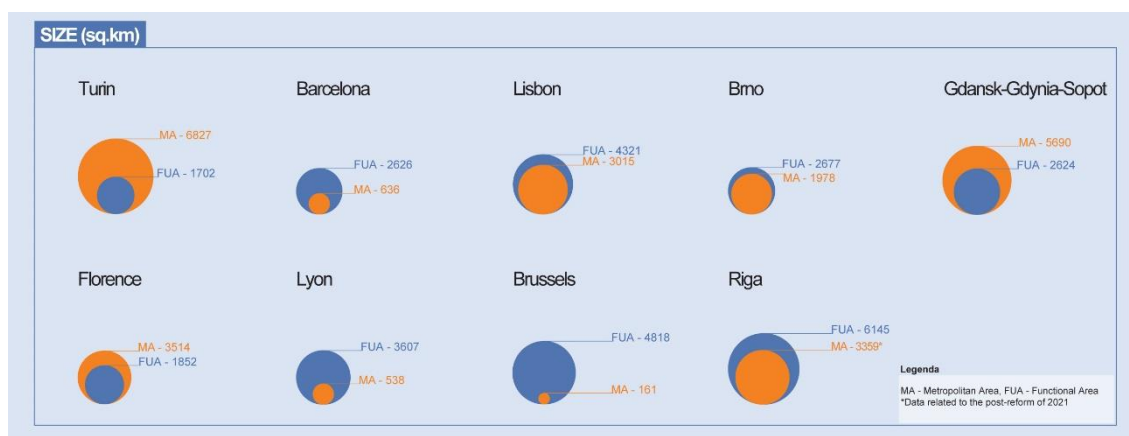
SIZE (sq.km)

Turin
MA - 6827
FUA - 1702

Barcelona
FUA - 2626
MA - 636

Lisbon
FUA - 4321
MA - 3015

Brno
FUA - 2677
MA - 1978

Gdansk-Gdynia-Sopot
MA - 5690
FUA - 2624

Florence
MA - 3514
FUA - 1852

Lyon
FUA - 3607
MA - 538

Brussels
FUA - 4818
MA - 161

Riga
FUA - 6145
MA - 3359*

Legenda
MA - Metropolitan Area, FUA - Functional Area
*Data related to the post-reform of 2021